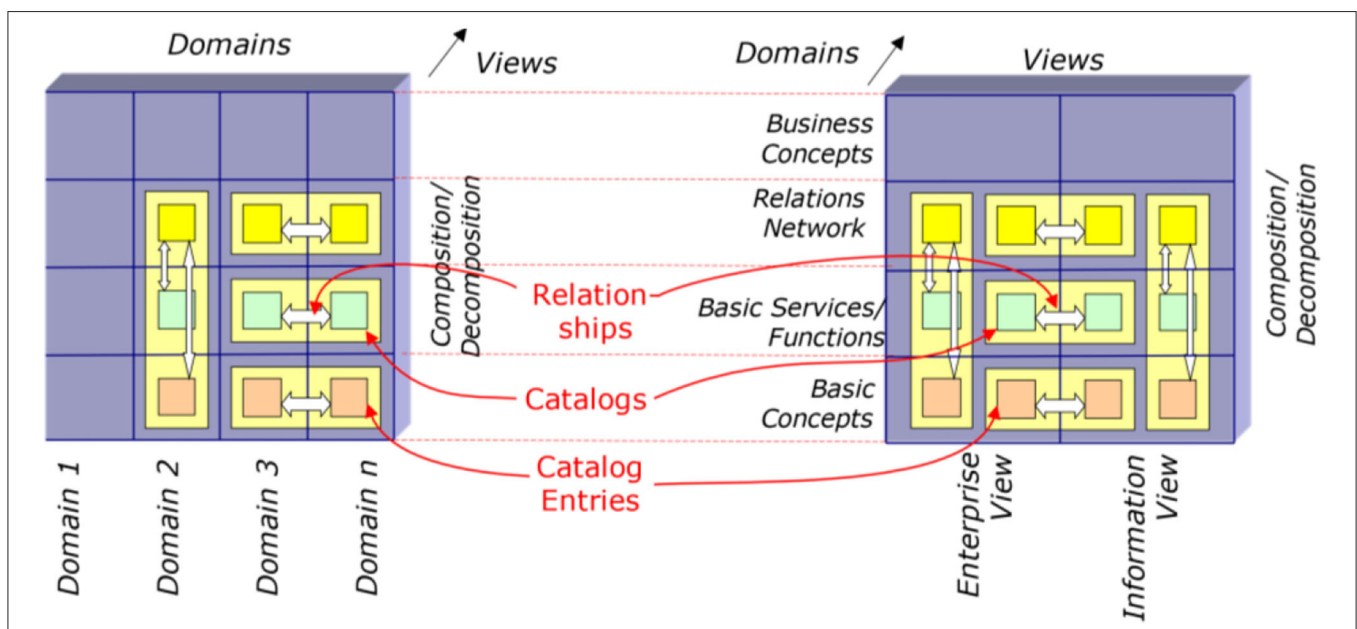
Domains

Views

Domains

Views

Business Concepts

Relations Network

Basic Services/ Functions

Basic Concepts

Composition/ Decomposition

Composition/ Decomposition

Relation ships

Catalogs

Catalog Entries

Domain 1

Domain 2

Domain 3

Domain n

Enterprise View

Information View